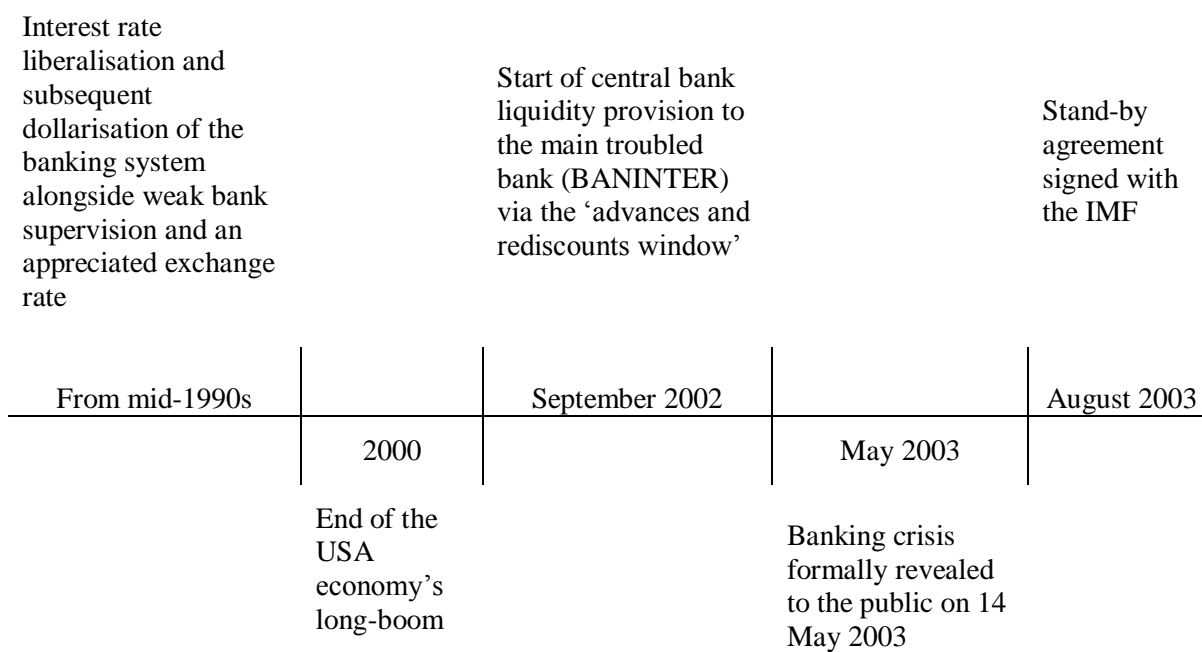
Interest rate liberalisation and subsequent dollarisation of the banking system alongside weak bank supervision and an appreciated exchange rate

Start of central bank liquidity provision to the main troubled bank (BANINTER) via the 'advances and rediscounts window'

Stand-by agreement signed with the IMF

From mid-1990s

September 2002

August 2003

2000

May 2003

End of the USA economy's long-boom

Banking crisis formally revealed to the public on 14 May 2003